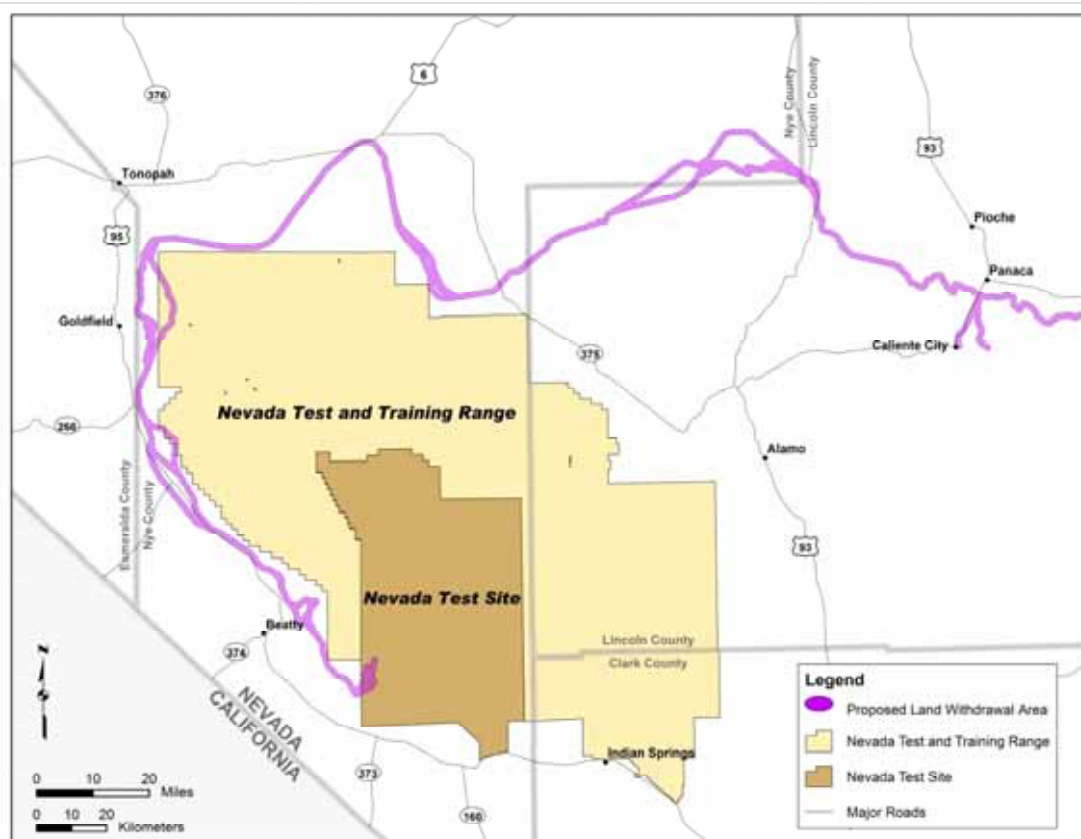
376

6

Nye County

Lincoln County

93

Tonopah

95

Pioche

Panaca

Goldfield

375

Caliente City

Nevada Test and Training Range

256

Alamo

Esmeralda County

Nye County

93

Nevada Test Site

N

Beatty

374

Lincoln County

Clark County

NEVADA

CALIFORNIA

Indian Springs

373

160

0 10 20 Miles

0 10 20 Kilometers

Legend

Proposed Land Withdrawal Area

Nevada Test and Training Range

Nevada Test Site

Major Roads